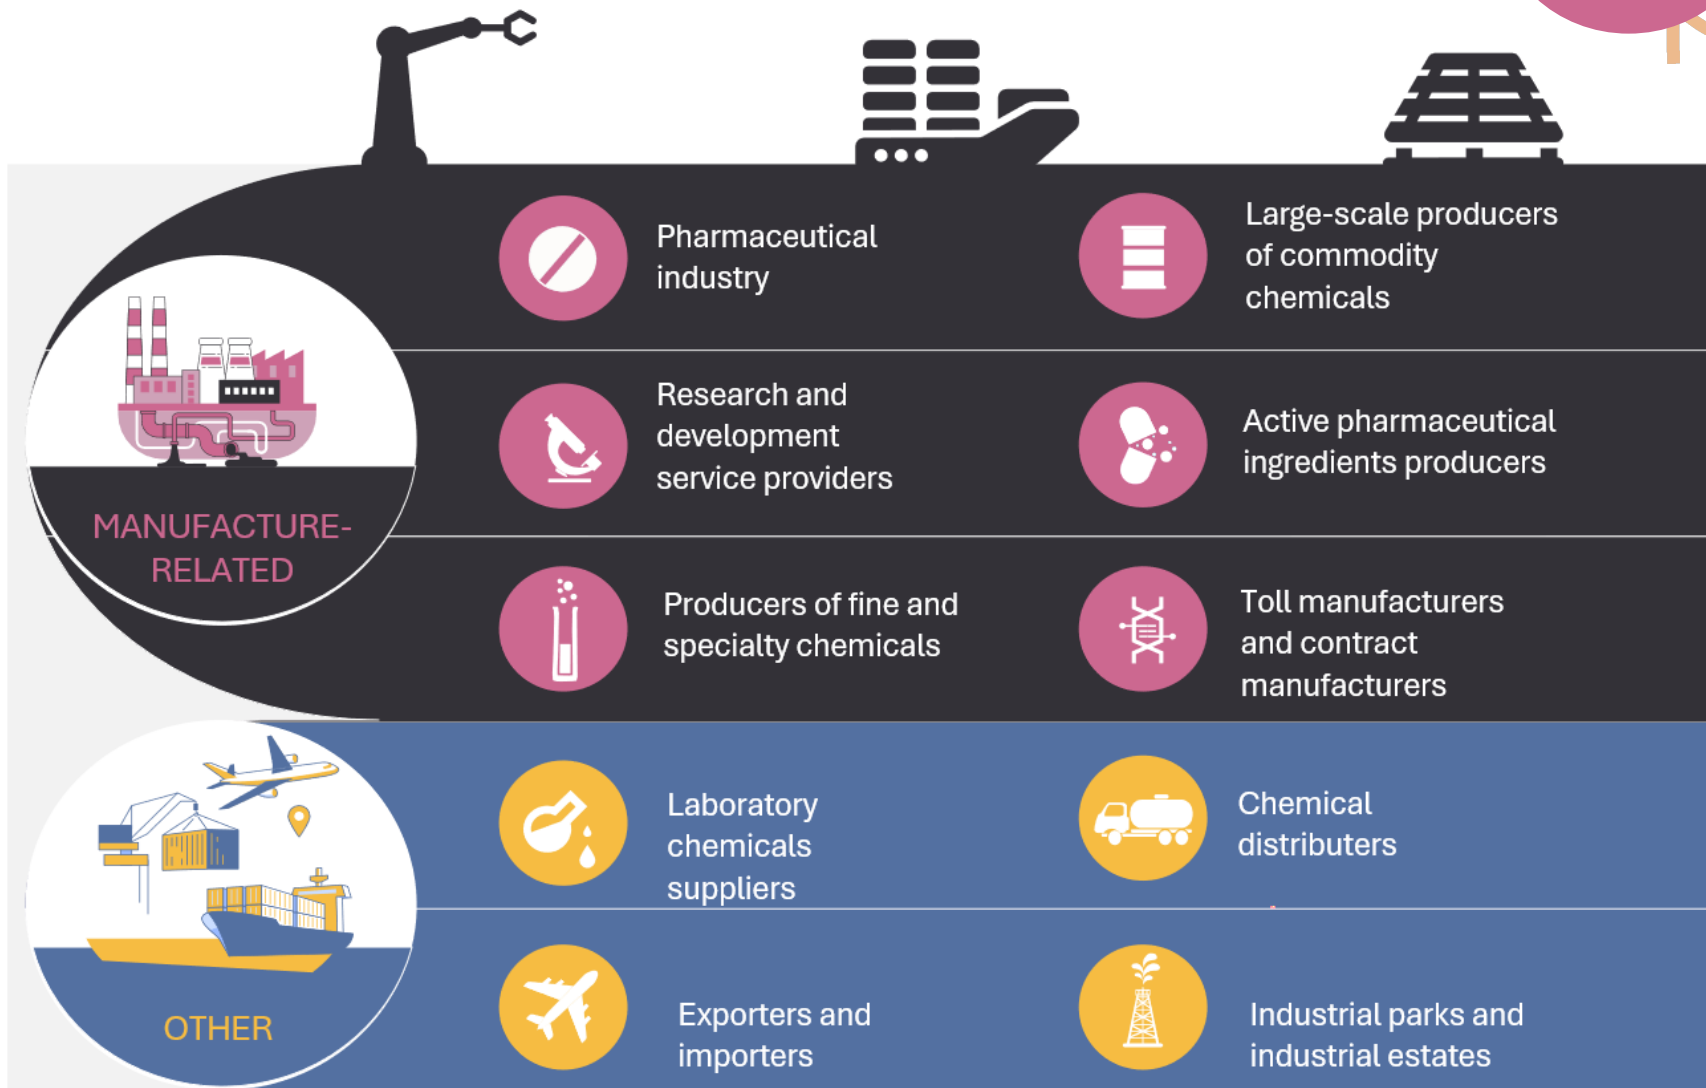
MANUFACTURE-RELATED

Pharmaceutical industry

Large-scale producers of commodity chemicals

Research and development service providers

Active pharmaceutical ingredients producers

Producers of fine and specialty chemicals

Toll manufacturers and contract manufacturers

OTHER

Laboratory chemicals suppliers

Chemical distributers

Exporters and importers

Industrial parks and industrial estates